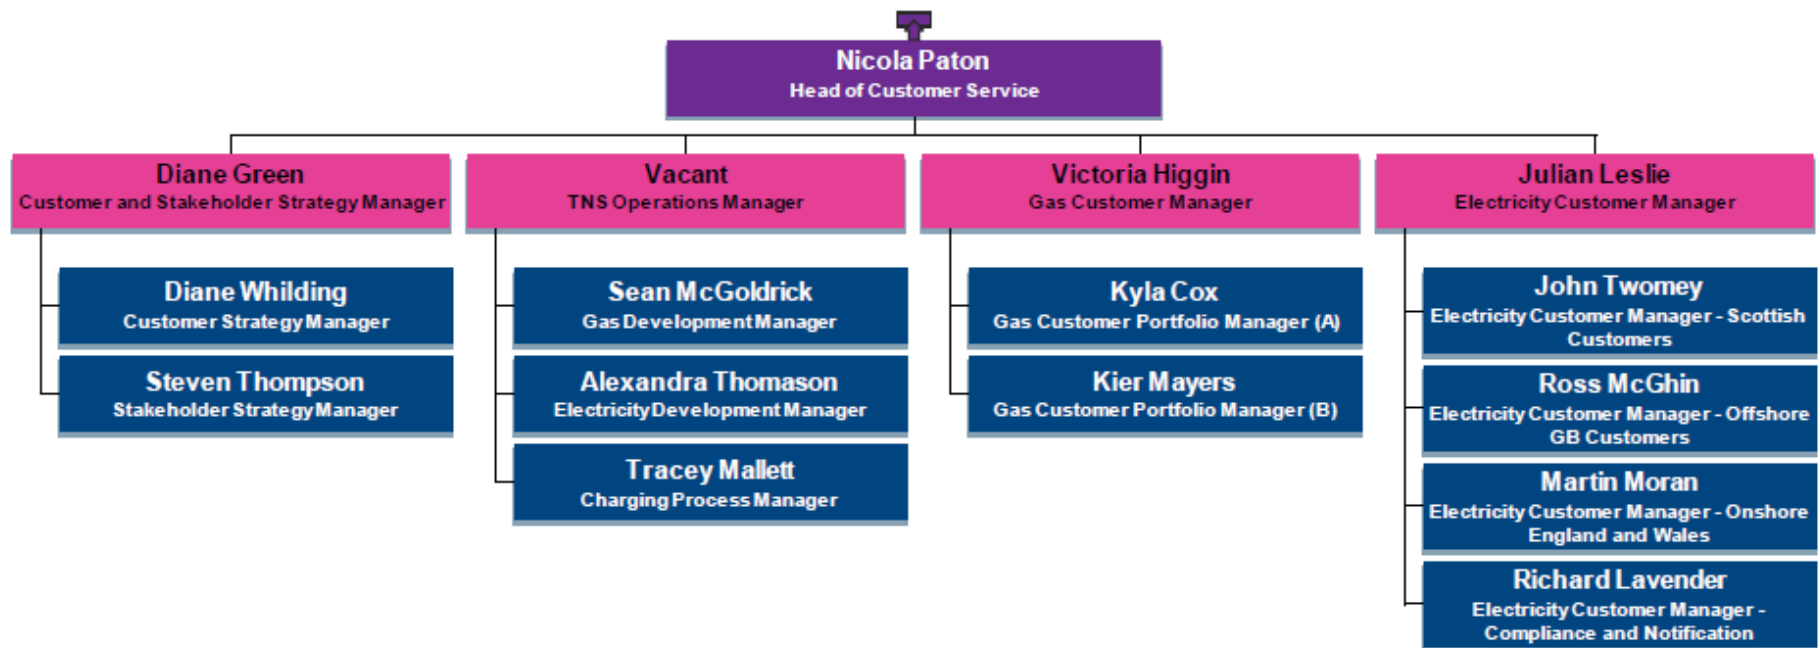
Nicola Paton
Head of Customer Service

Diane Green
Customer and Stakeholder Strategy Manager

Diane Whilding
Customer Strategy Manager

Steven Thompson
Stakeholder Strategy Manager

Vacant
TNS Operations Manager

Sean McGoldrick
Gas Development Manager

Alexandra Thomason
Electricity Development Manager

Tracey Mallett
Charging Process Manager

Victoria Higgin
Gas Customer Manager

Kyla Cox
Gas Customer Portfolio Manager (A)

Kier Mayers
Gas Customer Portfolio Manager (B)

Julian Leslie
Electricity Customer Manager

John Twomey
Electricity Customer Manager - Scottish Customers

Ross McGhin
Electricity Customer Manager - Offshore GB Customers

Martin Moran
Electricity Customer Manager - Onshore England and Wales

Richard Lavender
Electricity Customer Manager - Compliance and Notification